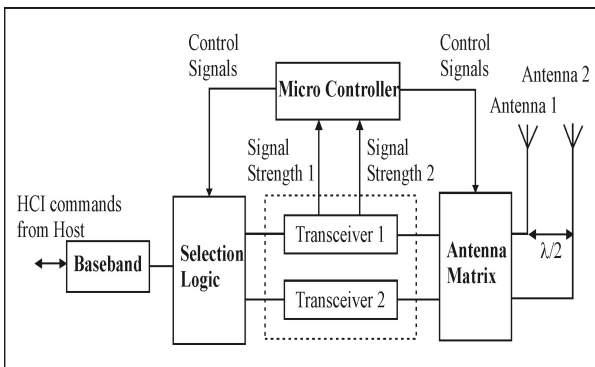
Control Signals

Micro Controller

Control Signals

Antenna 2

Antenna 1

Signal Strength 1

Signal Strength 2

HCI commands from Host

Baseband

Selection Logic

Transceiver 1

Transceiver 2

Antenna Matrix

$\lambda/2$